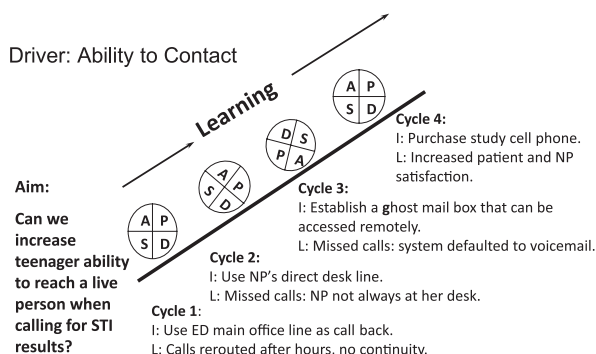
Driver: Ability to Contact

Learning

A P
S D

A P
S D

D S
P A

A P
S D

Aim:

Can we increase teenager ability to reach a live person when calling for STI results?

Cycle 4:
I: Purchase study cell phone.
L: Increased patient and NP satisfaction.

Cycle 3:
I: Establish a ghost mail box that can be accessed remotely.
L: Missed calls: system defaulted to voicemail.

Cycle 2:
I: Use NP's direct desk line.
L: Missed calls: NP not always at her desk.

Cycle 1:
I: Use ED main office line as call back.
L: Calls rerouted after hours, no continuity.